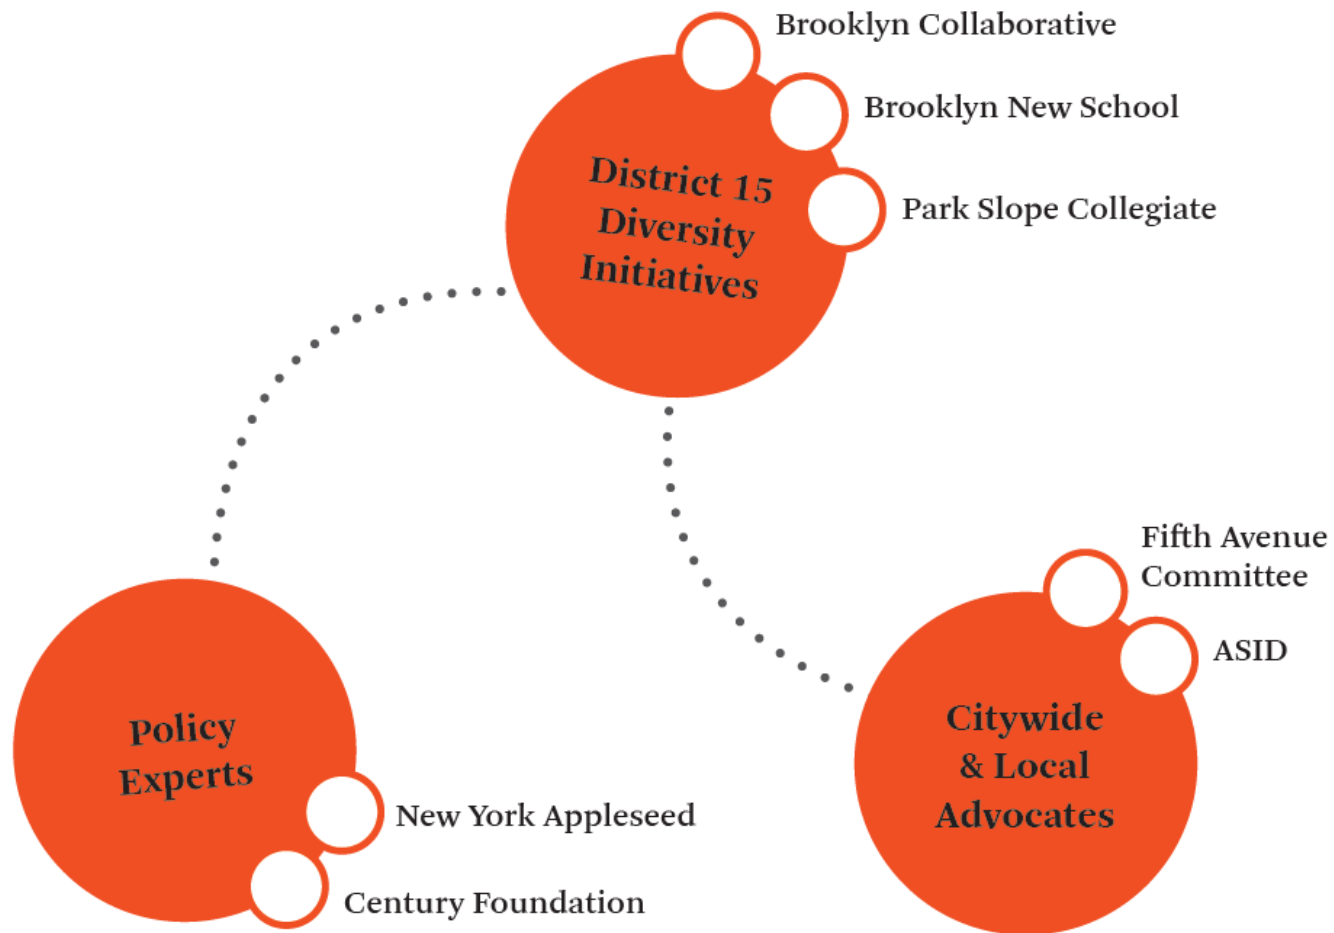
District 15 Diversity Initiatives

Brooklyn Collaborative

Brooklyn New School

Park Slope Collegiate

Fifth Avenue Committee

ASID

Citywide & Local Advocates

Policy Experts

New York Appleseed

Century Foundation